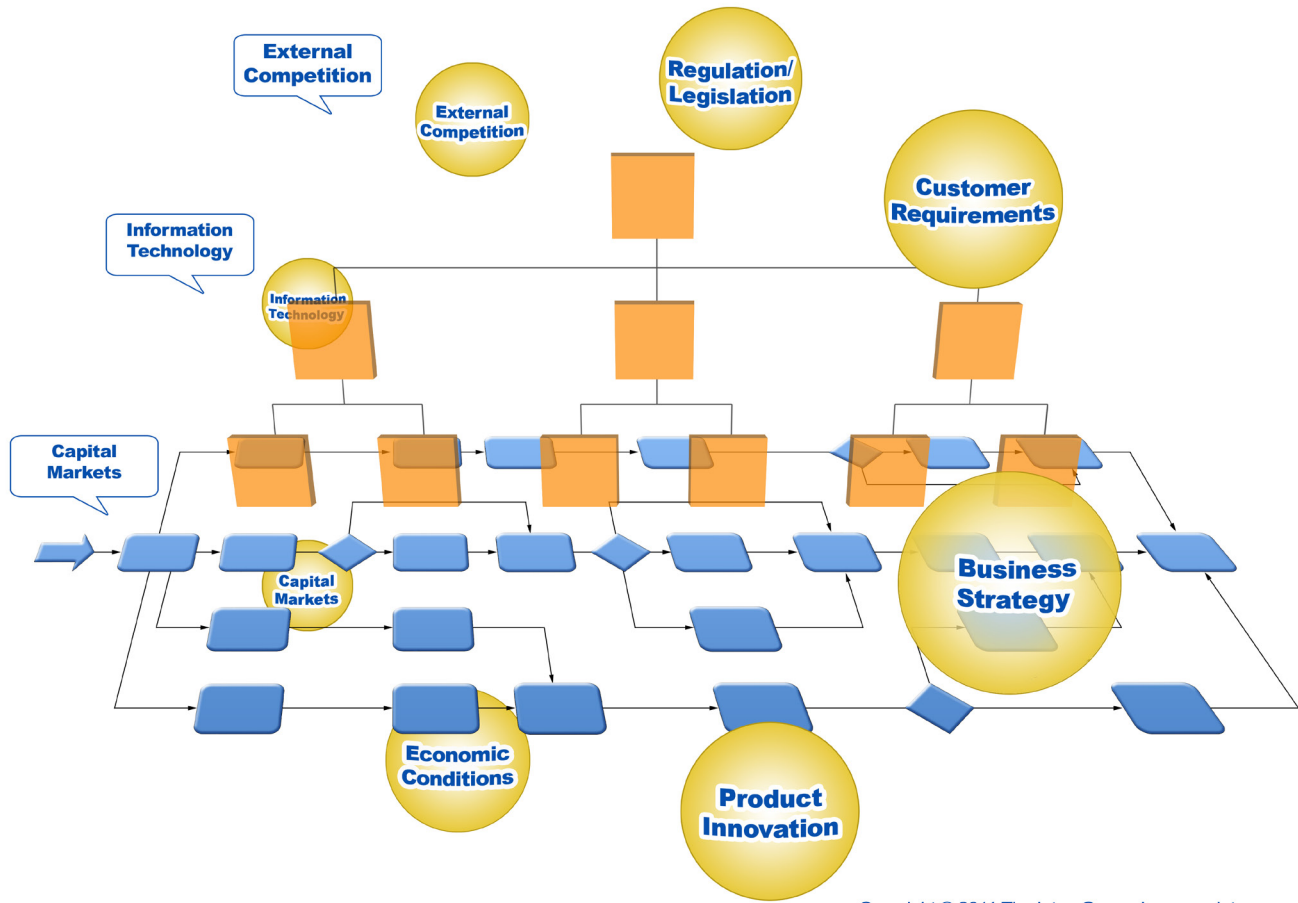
External Competition

External Competition

Regulation/ Legislation

Customer Requirements

Information Technology

Information Technology

Capital Markets

Capital Markets

Business Strategy

Economic Conditions

Product Innovation

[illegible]